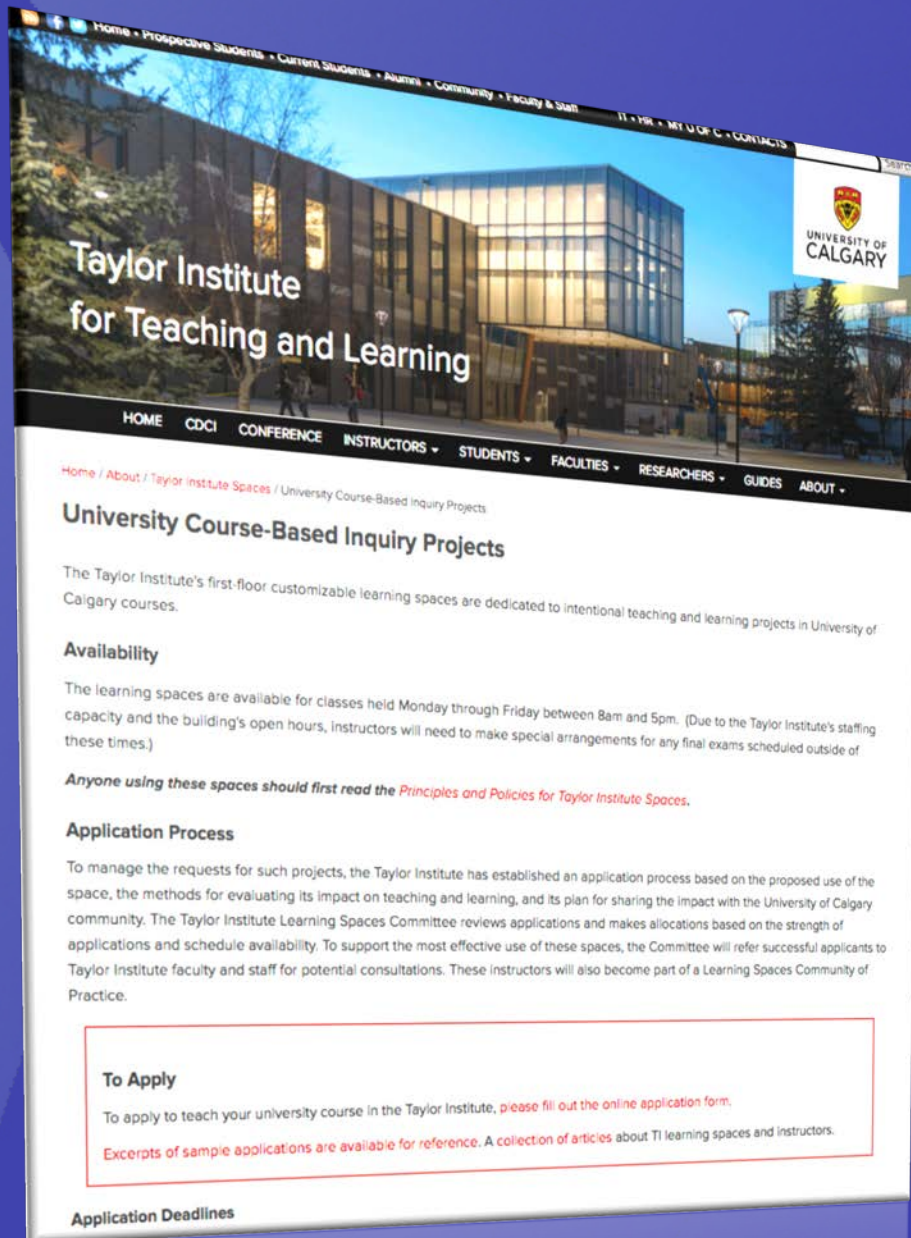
Home • Prospective Students • Current Students • Alumni • Community • Faculty & Staff

IT • HR • MY U OF C • CONTACTS

Search

UNIVERSITY OF CALGARY

Taylor Institute for Teaching and Learning

HOME CDCI CONFERENCE INSTRUCTORS STUDENTS FACULTIES RESEARCHERS GUIDES ABOUT

Home / About / Taylor Institute Spaces / University Course-Based Inquiry Projects

University Course-Based Inquiry Projects

The Taylor Institute's first-floor customizable learning spaces are dedicated to intentional teaching and learning projects in University of Calgary courses.

Availability

The learning spaces are available for classes held Monday through Friday between 8am and 5pm. (Due to the Taylor Institute's staffing capacity and the building's open hours, instructors will need to make special arrangements for any final exams scheduled outside of these times.)

Anyone using these spaces should first read the Principles and Policies for Taylor Institute Spaces.

Application Process

To manage the requests for such projects, the Taylor Institute has established an application process based on the proposed use of the space, the methods for evaluating its impact on teaching and learning, and its plan for sharing the impact with the University of Calgary community. The Taylor Institute Learning Spaces Committee reviews applications and makes allocations based on the strength of applications and schedule availability. To support the most effective use of these spaces, the Committee will refer successful applicants to Taylor Institute faculty and staff for potential consultations. These instructors will also become part of a Learning Spaces Community of Practice.

To Apply

To apply to teach your university course in the Taylor Institute, please fill out the online application form.

Excerpts of sample applications are available for reference. A collection of articles about TI learning spaces and instructors.

Application Deadlines